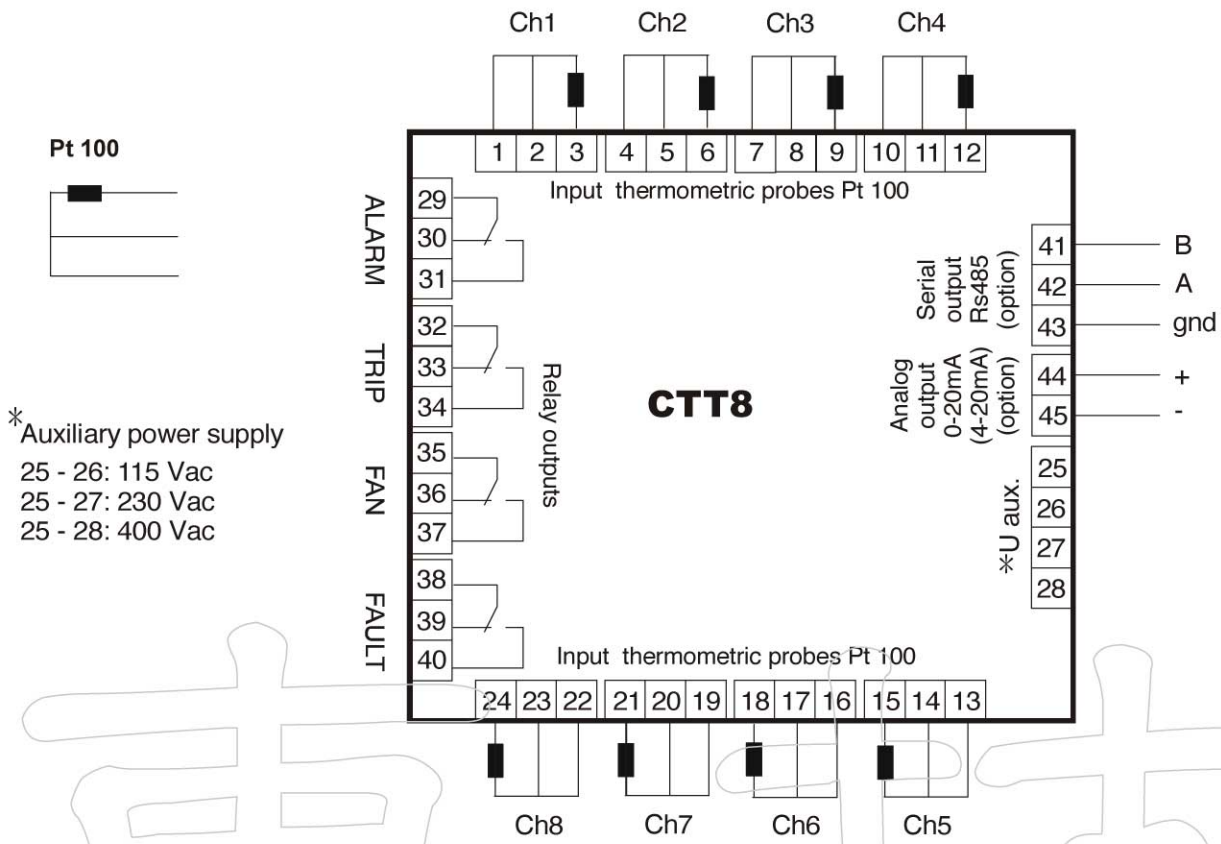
Ch1 Ch2 Ch3 Ch4

Pt 100

1 2 3 4 5 6 7 8 9 10 11 12

Input thermometric probes Pt 100

ALARM 29 30 31

TRIP 32 33 34

FAN 35 36 37

FAULT 38 39 40

Relay outputs

CTT8

Serial output Rs485 (option)

41 B
42 A
43 gnd

Analog output 0-20mA (4-20mA) (option)

44 +
45 -

*U aux.

25 26 27 28

*Auxiliary power supply
25 - 26: 115 Vac
25 - 27: 230 Vac
25 - 28: 400 Vac

Input thermometric probes Pt 100

24 23 22 21 20 19 18 17 16 15 14 13

Ch8 Ch7 Ch6 Ch5